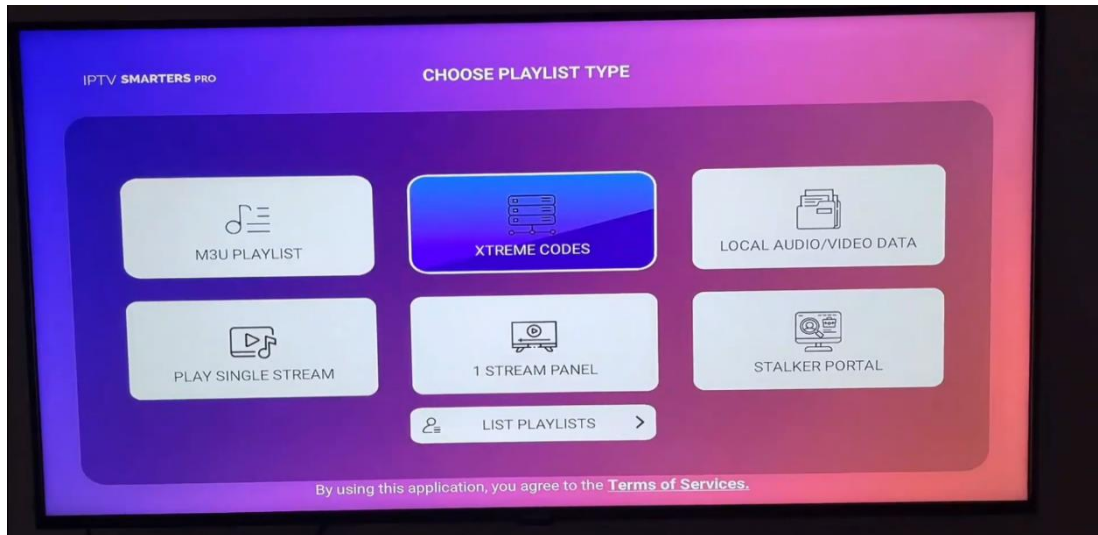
IPTV SMARTERS PRO

CHOOSE PLAYLIST TYPE

M3U PLAYLIST

XTREME CODES

LOCAL AUDIO/VIDEO DATA

PLAY SINGLE STREAM

1 STREAM PANEL

STALKER PORTAL

LIST PLAYLISTS >

By using this application, you agree to the Terms of Services.